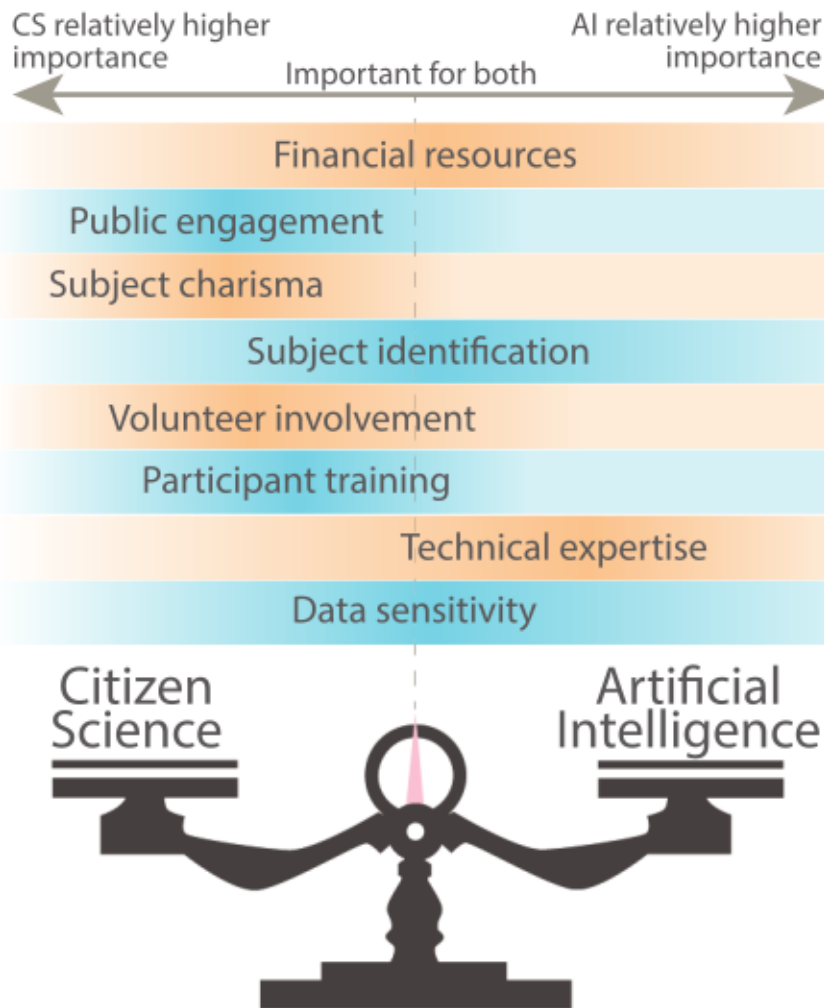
CS relatively higher importance

AI relatively higher importance

Important for both

Financial resources

Public engagement

Subject charisma

Subject identification

Volunteer involvement

Participant training

Technical expertise

Data sensitivity

Citizen Science

Artificial Intelligence